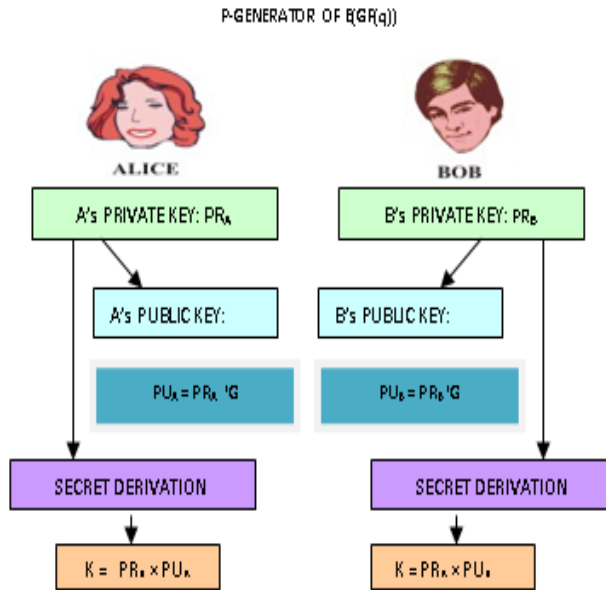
P-GENERATOR OF E(GF(q))

ALICE

BOB

A's PRIVATE KEY: $PR_A$

B's PRIVATE KEY: $PR_B$

A's PUBLIC KEY:

B's PUBLIC KEY:

$PU_A = PR_A$ 'G

$PU_B = PR_B$ 'G

SECRET DERIVATION

SECRET DERIVATION

$K = PR_B \times PU_A$

$K = PR_A \times PU_B$